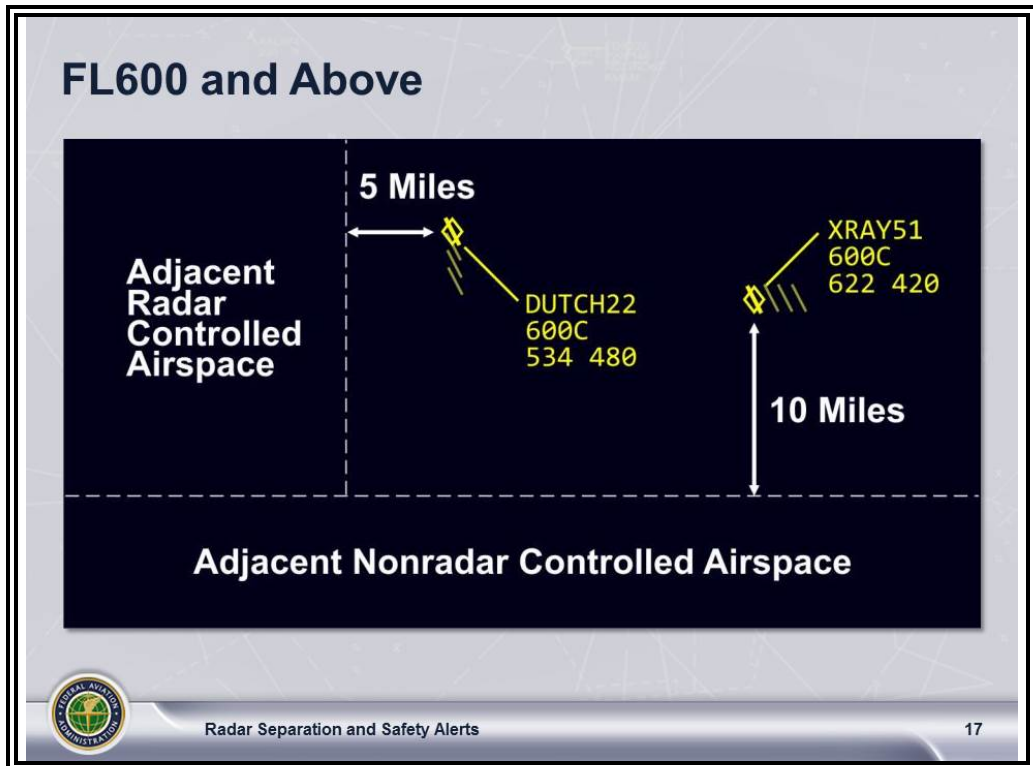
FL600 and Above

5 Miles

Adjacent Radar Controlled Airspace

DUTCH22
600C
534 480

XRAY51
600C
622 420

10 Miles

Adjacent Nonradar Controlled Airspace

FEDERAL AVIATION ADMINISTRATION

Radar Separation and Safety Alerts

17